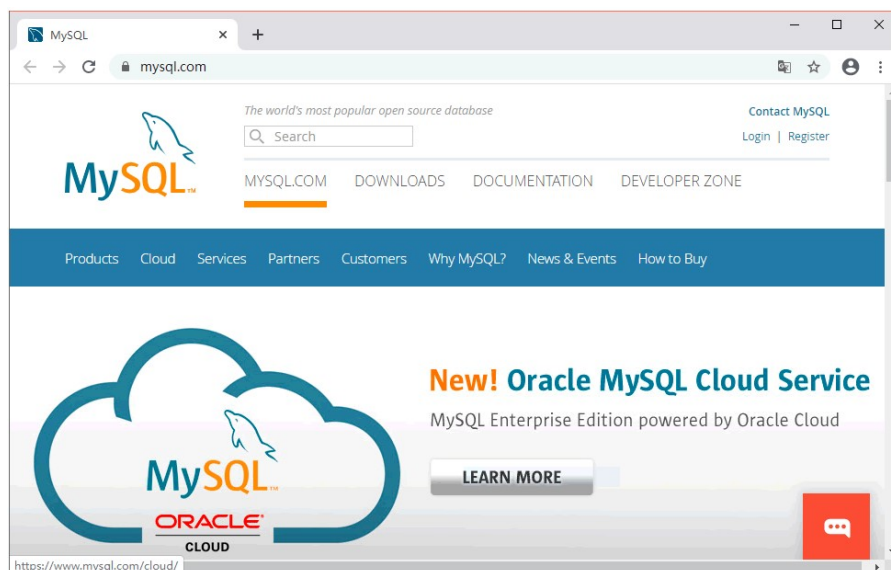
MySQL ×
+
mysql.com

MySQL™

The world's most popular open source database

Search

Contact MySQL
Login | Register

MYSQL.COM DOWNLOADS DOCUMENTATION DEVELOPER ZONE

Products Cloud Services Partners Customers Why MySQL? News & Events How to Buy

MySQL™
ORACLE®
CLOUD

New! Oracle MySQL Cloud Service

MySQL Enterprise Edition powered by Oracle Cloud

LEARN MORE

https://www.mysql.com/cloud/